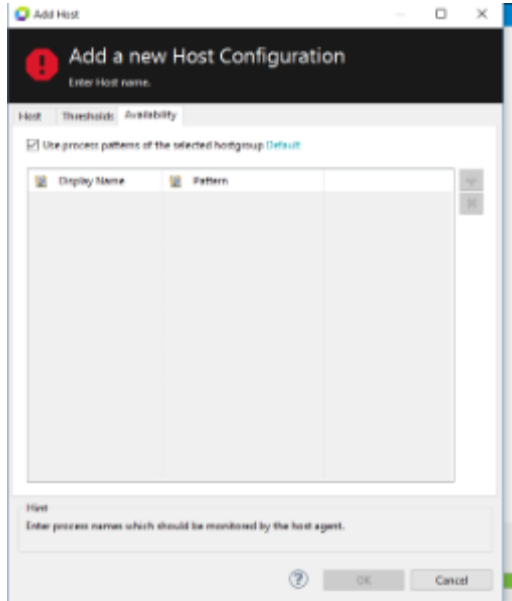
Add Host

Add a new Host Configuration

Enter Host name.

Host | Thresholds | Availability

☑ Use process patterns of the selected hostgroup Default

| Display Name | Pattern | |
|---|---|---|
| | | |

Hint
Enter process names which should be monitored by the host agent.

?
OK
Cancel